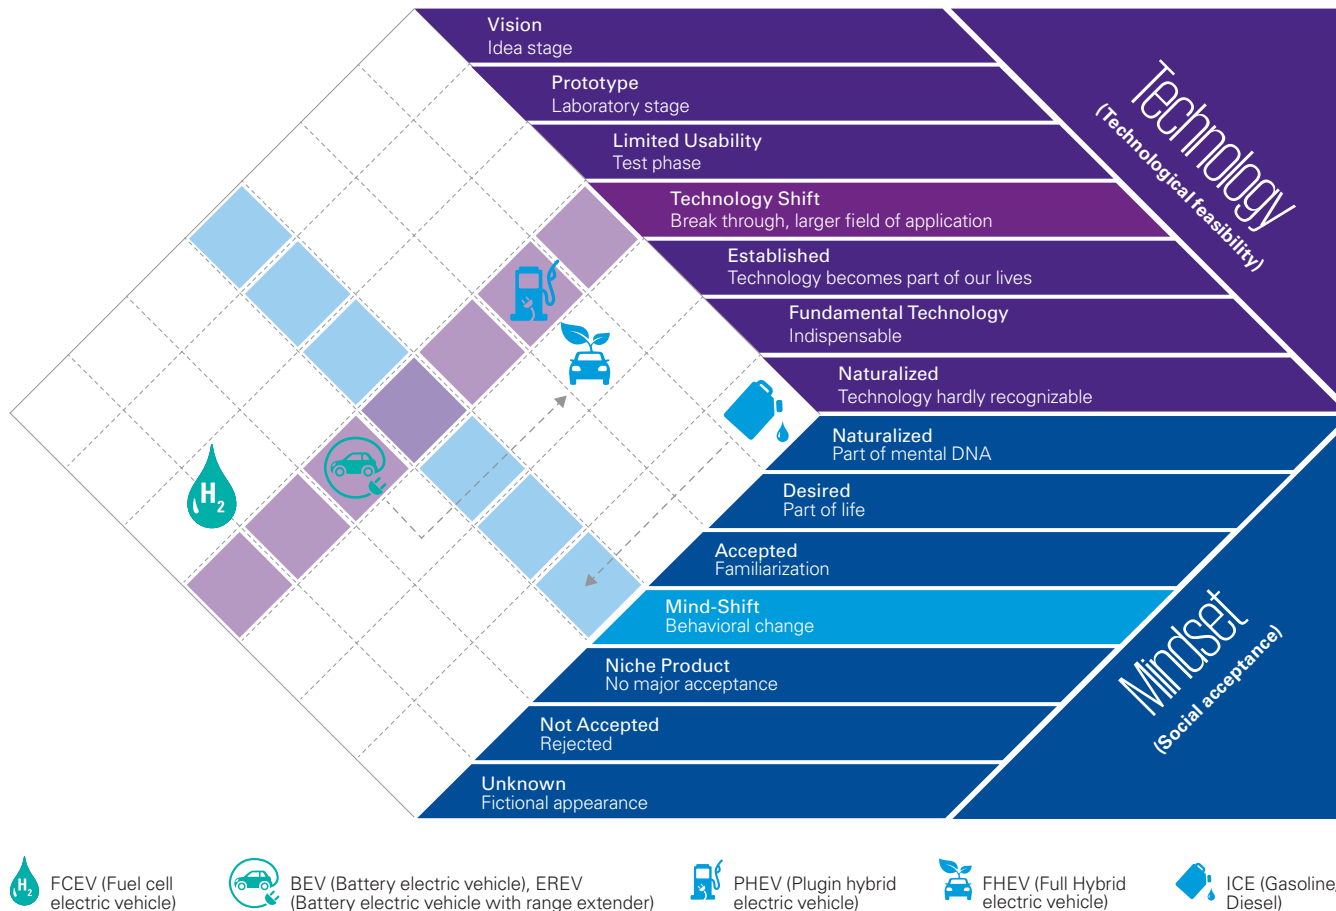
Vision
Idea stage

Prototype
Laboratory stage

Limited Usability
Test phase

Technology Shift
Break through, larger field of application

Established
Technology becomes part of our lives

Fundamental Technology
Indispensable

Naturalized
Technology hardly recognizable

Technology
(Technological feasibility)

Naturalized
Part of mental DNA

Desired
Part of life

Accepted
Familiarization

Mind-Shift
Behavioral change

Niche Product
No major acceptance

Not Accepted
Rejected

Unknown
Fictional appearance

Mindset
(Social acceptance)

$H_2$

$H_2$ FCEV (Fuel cell electric vehicle)

BEV (Battery electric vehicle), EREV (Battery electric vehicle with range extender)

PHEV (Plugin hybrid electric vehicle)

FHEV (Full Hybrid electric vehicle)

ICE (Gasoline, Diesel)